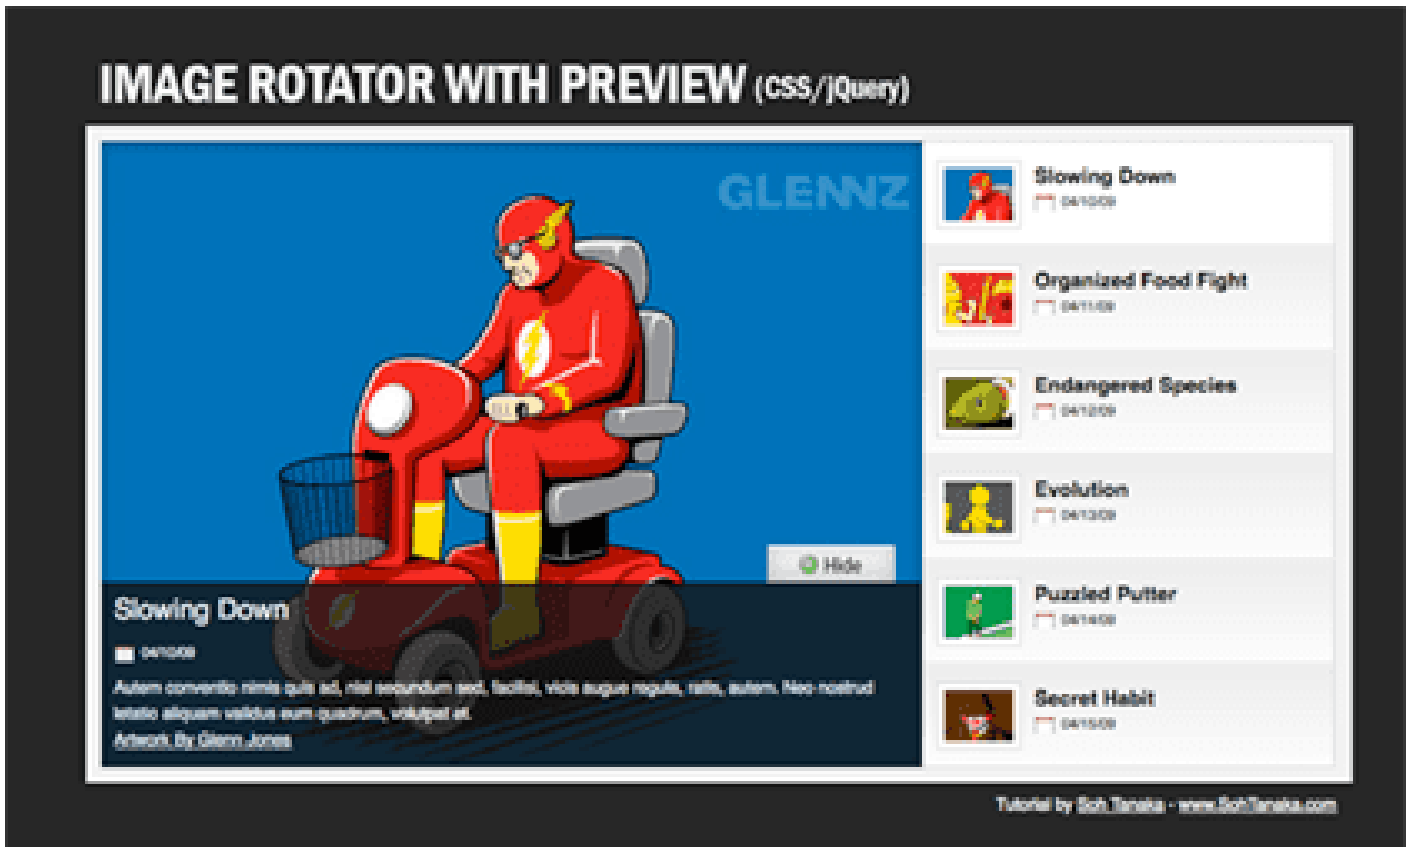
IMAGE ROTATOR WITH PREVIEW (CSS/jQuery)

GLENNZ

Hide

Slowing Down

04/10/09

Autem conventio nimis quis ad, nisl secundum sed, facilisi, vicis augue regula, ratis, autem. Neo nostrud letatio aliquam validus eum quadrum, volutpat et.

Artwork By Glenn Jones

Slowing Down
04/10/09

Organized Food Fight
04/11/09

Endangered Species
04/12/09

Evolution
04/13/09

Puzzled Putter
04/14/09

Secret Habit
04/15/09

Tutorial by Soh Tanaka - www.SohTanaka.com